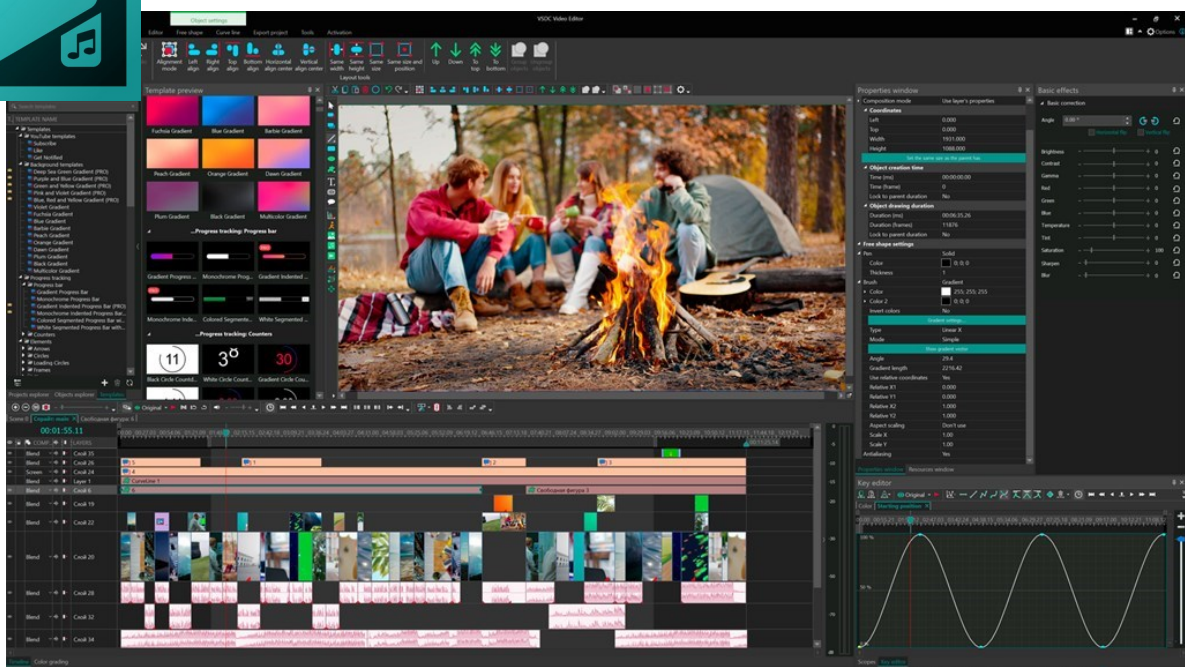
Object settings
VSDC Video Editor
Editor Free shape Curve line Export project Tools Activation
Options
Alignment mode Left align Right align Top align Bottom align Horizontal align center Vertical align center Same width Same height Same size Same size and position Up Down To top To bottom Group objects Ungroup objects
Layout tools

Template preview
Fuchsia Gradient Blue Gradient Barbie Gradient
Peach Gradient Orange Gradient Dawn Gradient
Plum Gradient Black Gradient Multicolor Gradient
...Progress tracking: Progress bar
Gradient Progress ... Monochrome Prog... Gradient Indented ...
Monochrome Inde... Colored Segmente... White Segmented ...
...Progress tracking: Counters
11 30 30
Black Circle Count... White Circle Count... Gradient Circle Cou...

Search template
TEMPLATE NAME
Templates
YouTube templates
Subscribe
Like
Get Notified
Background templates
Deep Sea Green Gradient (PRO)
Purple and Blue Gradient (PRO)
Green and Yellow Gradient (PRO)
Pink and Violet Gradient (PRO)
Blue, Red and Yellow Gradient (PRO)
Violet Gradient
Fuchsia Gradient
Blue Gradient
Barbie Gradient
Peach Gradient
Orange Gradient
Dawn Gradient
Plum Gradient
Black Gradient
Multicolor Gradient
Progress tracking
Progress bar
Gradient Progress Bar
Monochrome Progress Bar
Gradient Indented Progress Bar (PRO)
Monochrome Indented Progress Bar
Colored Segmented Progress Bar (PRO)
White Segmented Progress Bar with...
Counters
Elements
Arrows
Circles
Loading Circles
Frames
Projects explorer Objects explorer Templates

Properties window
Composition mode Use layer's properties
Coordinates
Left 0.000
Top 0.000
Width 1931.000
Height 1088.000
Set the same size as the parent has
Object creation time
Time (ms) 00:00:00.00
Time (frame) 0
Lock to parent duration No
Object drawing duration
Duration (ms) 00:06:25.26
Duration (frames) 11876
Lock to parent duration No
Free shape settings
Pen Solid
Color 0; 0; 0
Thickness 1
Brush Gradient
Color 255; 255; 255
Color 2 0; 0; 0
Invert colors No
Gradient settings...
Type Linear X
Mode Simple
Show gradient vector
Angle 29.4
Gradient length 2216.42
Use relative coordinates Yes
Relative X1 0.000
Relative Y1 0.000
Relative X2 1.000
Relative Y2 1.000
Aspect scaling Don't use
Scale X 1.00
Scale Y 1.00
Antialiasing Yes
Properties window Resources window

Basic effects
Basic correction
Angle 0.00 °
Horizontal flip Vertical flip
Brightness 0
Contrast 0
Gamma 0
Red 0
Green 0
Blue 0
Temperature 0
Tint 0
Saturation 100
Sharpen 0
Blur 0

Original
Scene 0 Свободная фигура 4
00:01:55.11
COMP... LAYERS
Blend Слой 35
Blend Слой 26
Screen Слой 24
Blend Layer 1
Blend Слой 6
Blend Слой 19
Blend Слой 22
Blend Слой 20
Blend Слой 28
Blend Слой 32
Blend Слой 34
CurveLine 1
Свободная фигура 3
Timeline Color grading

Key editor
Original
Color Starting position
100 %
50 %
0 %
Scopes Key editor